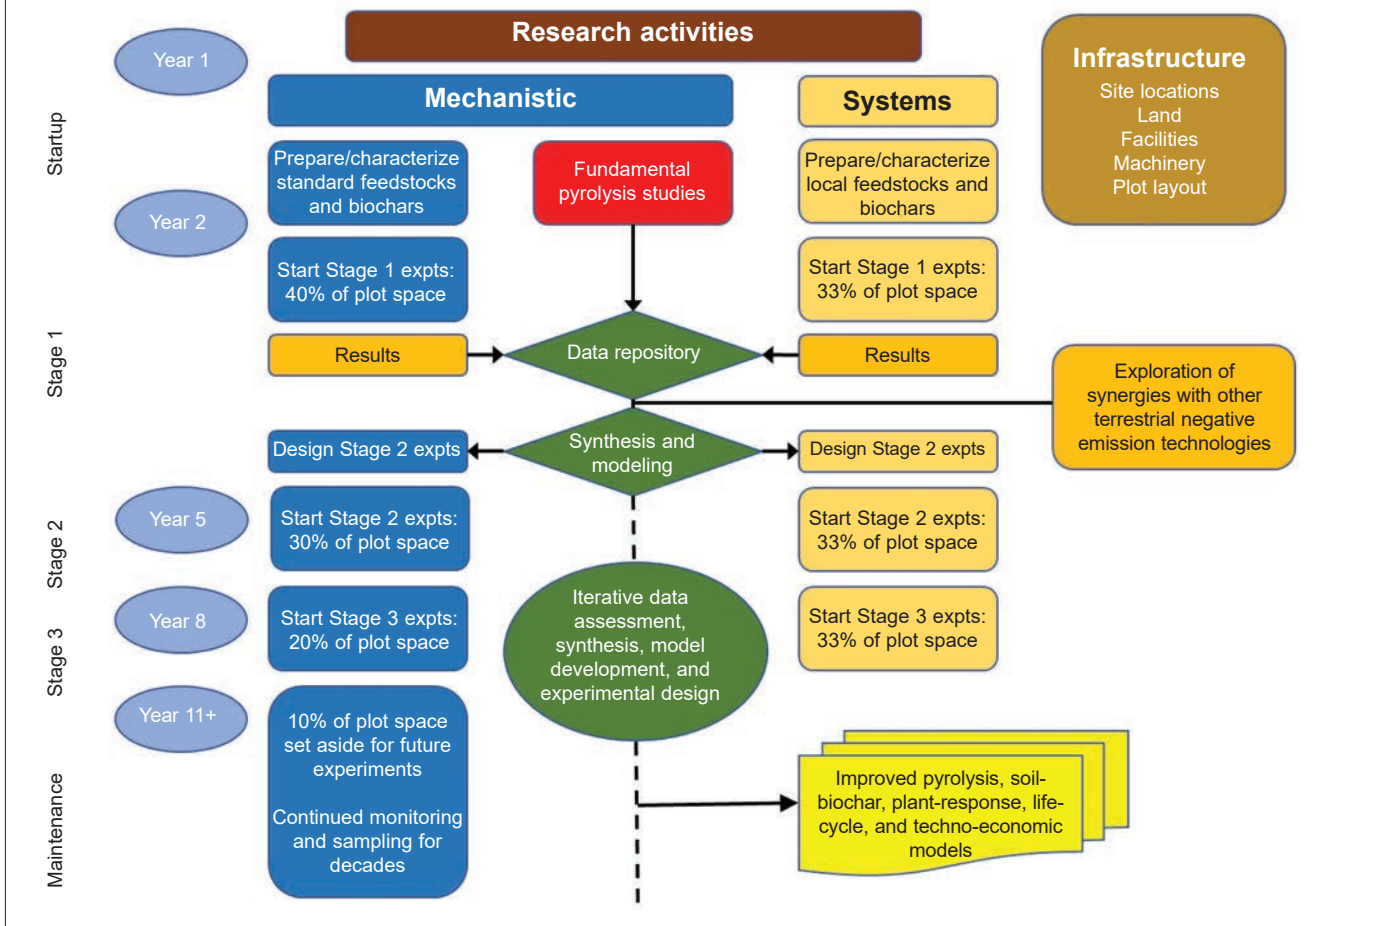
Research activities

Year 1

Mechanistic

Systems

Infrastructure
Site locations
Land
Facilities
Machinery
Plot layout

Startup

Prepare/characterize standard feedstocks and biochars

Fundamental pyrolysis studies

Prepare/characterize local feedstocks and biochars

Year 2

Start Stage 1 expts: 40% of plot space

Start Stage 1 expts: 33% of plot space

Stage 1

Results

Data repository

Results

Exploration of synergies with other terrestrial negative emission technologies

Design Stage 2 expts

Synthesis and modeling

Design Stage 2 expts

Year 5

Stage 2

Start Stage 2 expts: 30% of plot space

Start Stage 2 expts: 33% of plot space

Year 8

Stage 3

Start Stage 3 expts: 20% of plot space

Iterative data assessment, synthesis, model development, and experimental design

Start Stage 3 expts: 33% of plot space

Year 11+

Maintenance

10% of plot space set aside for future experiments

Continued monitoring and sampling for decades

Improved pyrolysis, soil-biochar, plant-response, life-cycle, and techno-economic models